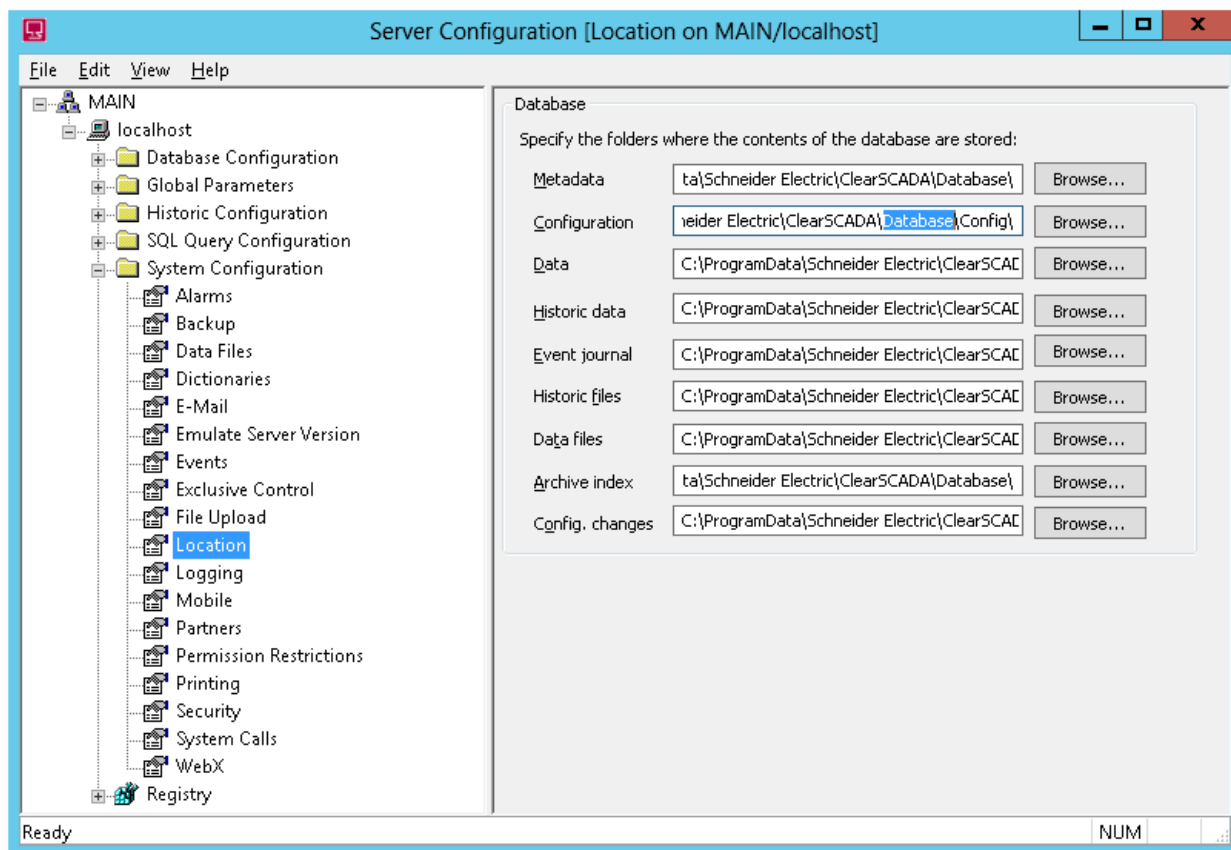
Server Configuration [Location on MAIN/localhost]

File Edit View Help

MAIN
localhost
Database Configuration
Global Parameters
Historic Configuration
SQL Query Configuration
System Configuration
Alarms
Backup
Data Files
Dictionaries
E-Mail
Emulate Server Version
Events
Exclusive Control
File Upload
Location
Logging
Mobile
Partners
Permission Restrictions
Printing
Security
System Calls
WebX
Registry

Database

Specify the folders where the contents of the database are stored:

| | | |
|---|---|---|
| Metadata | ta\Schneider Electric\ClearSCADA\Database\ | Browse... |
| Configuration | ıeider Electric\ClearSCADA\Database\Config\ | Browse... |
| Data | C:\ProgramData\Schneider Electric\ClearSCAD | Browse... |
| Historic data | C:\ProgramData\Schneider Electric\ClearSCAD | Browse... |
| Event journal | C:\ProgramData\Schneider Electric\ClearSCAD | Browse... |
| Historic files | C:\ProgramData\Schneider Electric\ClearSCAD | Browse... |
| Data files | C:\ProgramData\Schneider Electric\ClearSCAD | Browse... |
| Archive index | ta\Schneider Electric\ClearSCADA\Database\ | Browse... |
| Config. changes | C:\ProgramData\Schneider Electric\ClearSCAD | Browse... |

Ready
NUM